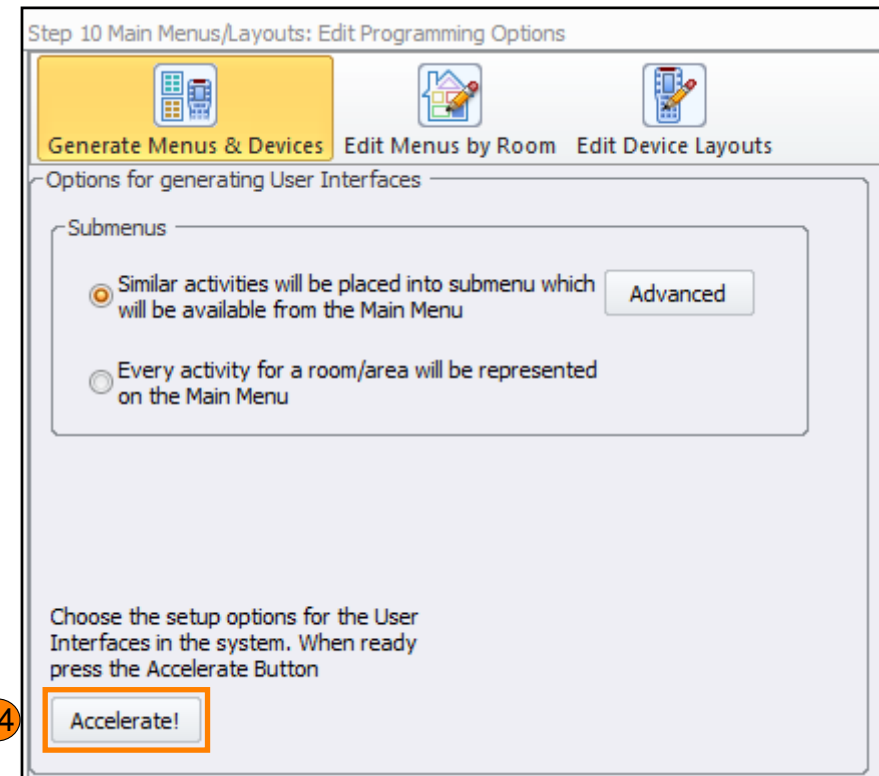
Step 10 Main Menus/Layouts: Edit Programming Options

Generate Menus & Devices
Edit Menus by Room
Edit Device Layouts

Options for generating User Interfaces

Submenus

Similar activities will be placed into submenu which will be available from the Main Menu

Advanced

Every activity for a room/area will be represented on the Main Menu

Choose the setup options for the User Interfaces in the system. When ready press the Accelerate Button

4

Accelerate!